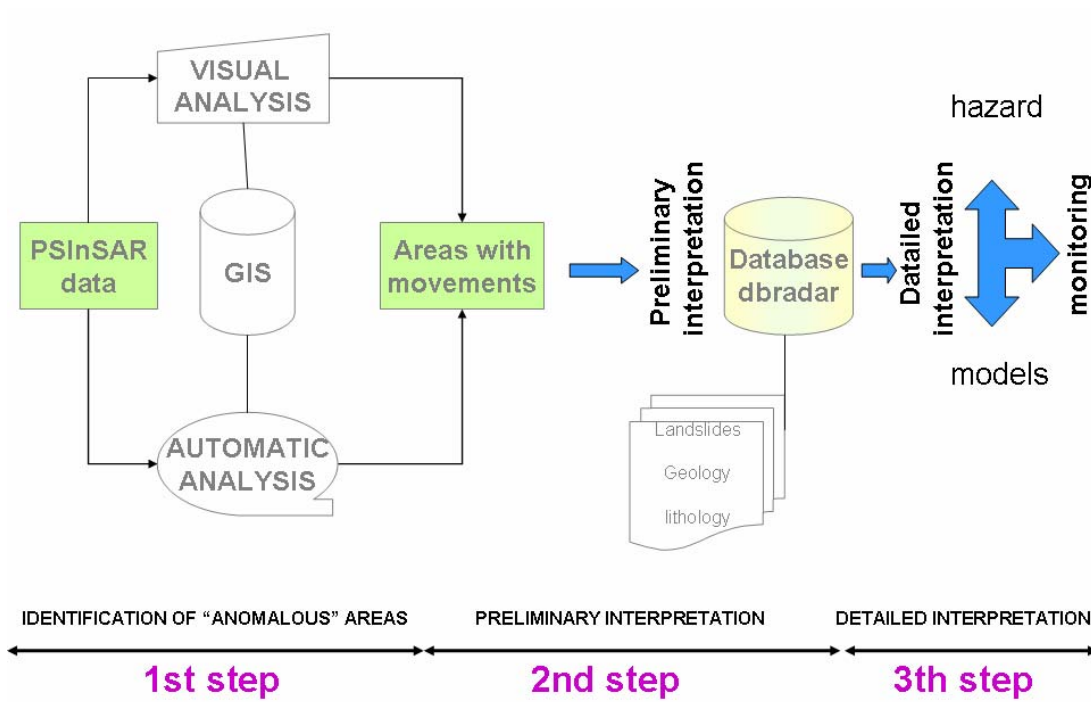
VISUAL ANALYSIS

PSInSAR data

GIS

Areas with movements

AUTOMATIC ANALYSIS

Preliminary interpretation

Database dbradar

Landslides

Geology

lithology

Detailed interpretation

hazard

monitoring

models

IDENTIFICATION OF "ANOMALOUS" AREAS

PRELIMINARY INTERPRETATION

DETAILED INTERPRETATION

1st step

2nd step

3th step